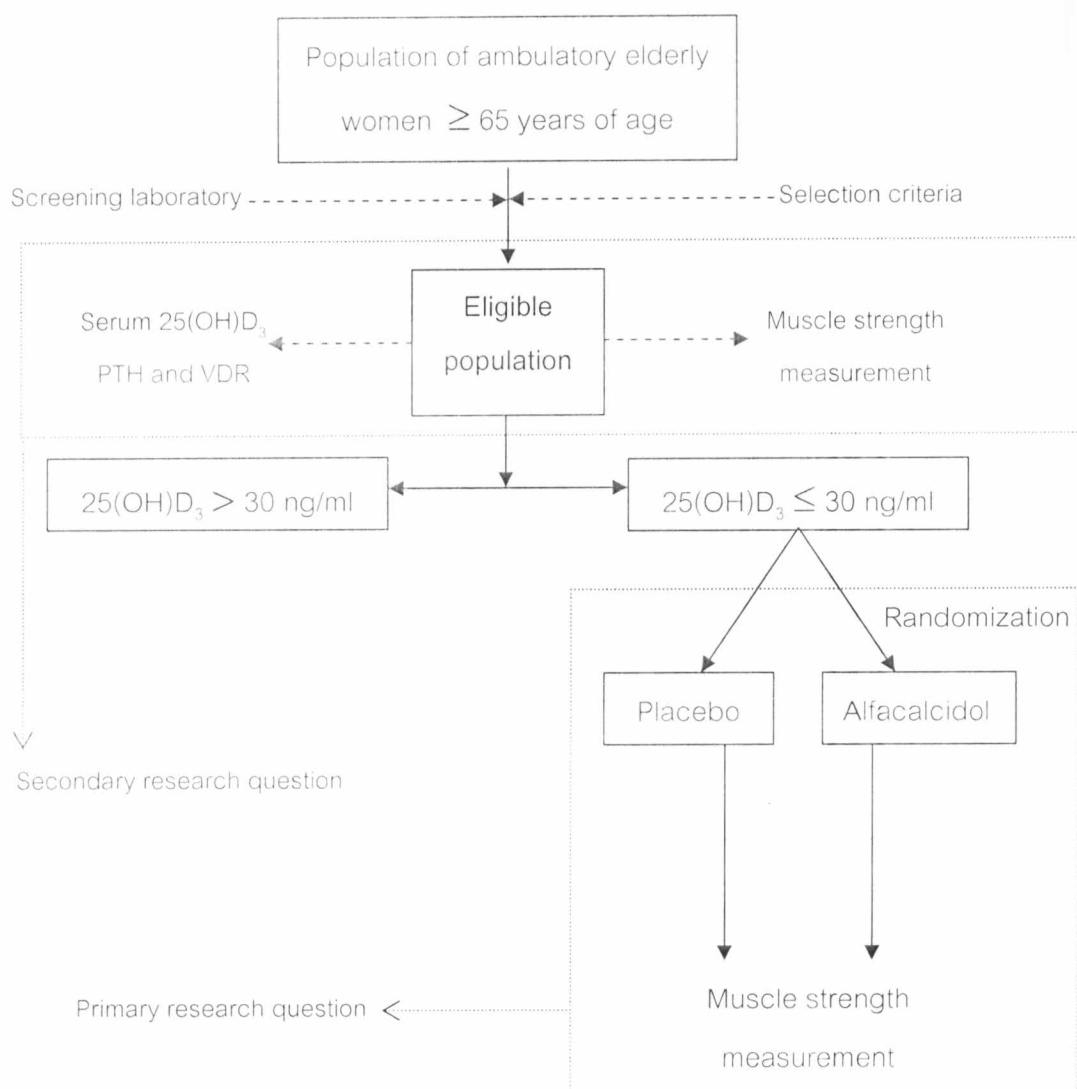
Population of ambulatory elderly women $\geq$ 65 years of age

Screening laboratory

Selection criteria

Serum $25(OH)D_3$ PTH and VDR

Eligible population

Muscle strength measurement

$25(OH)D_3 > 30$ ng/ml

$25(OH)D_3 \leq 30$ ng/ml

Randomization

Placebo

Alfacalcidol

Secondary research question

Primary research question

Muscle strength measurement